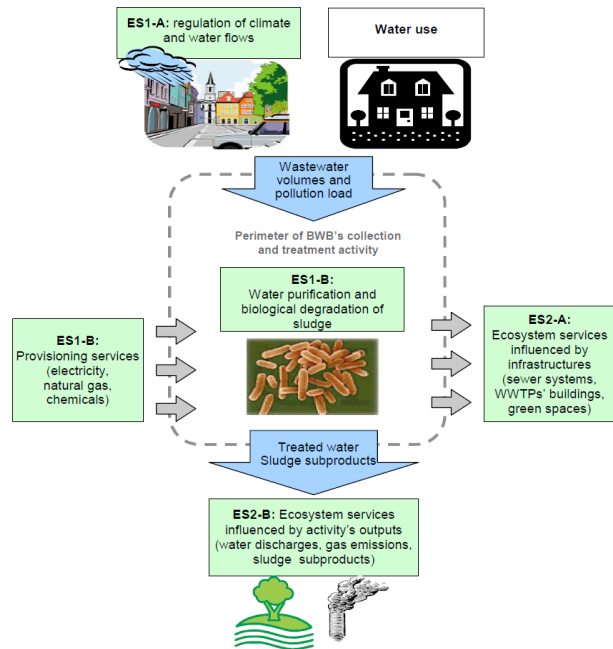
ES1-A: regulation of climate and water flows

Water use

Wastewater volumes and pollution load

Perimeter of BWB's collection and treatment activity

ES1-B: Water purification and biological degradation of sludge

ES1-B: Provisioning services (electricity, natural gas, chemicals)

ES2-A: Ecosystem services influenced by infrastructures (sewer systems, WWTPs' buildings, green spaces)

Treated water
Sludge subproducts

ES2-B: Ecosystem services influenced by activity's outputs (water discharges, gas emissions, sludge subproducts)